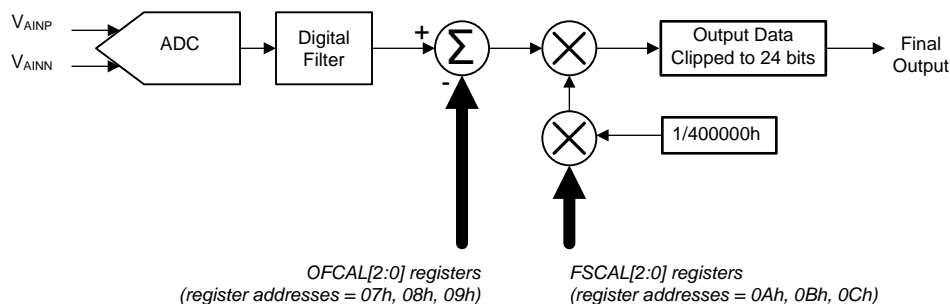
$V_{AINP}$

$V_{AINN}$

ADC

Digital Filter

+

$\Sigma$

-

$\times$

Output Data Clipped to 24 bits

Final Output

$\times$

1/400000h

OFCAL[2:0] registers (register addresses = 07h, 08h, 09h)

FSCAL[2:0] registers (register addresses = 0Ah, 0Bh, 0Ch)